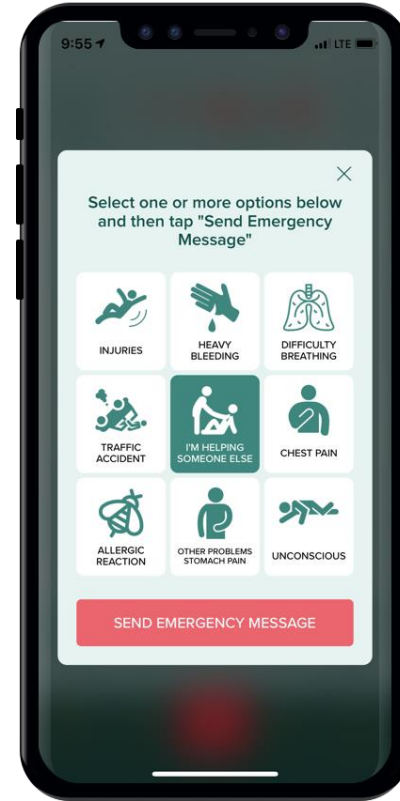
9:55

LTE

×

Select one or more options below and then tap "Send Emergency Message"

| | | |
|---|---|---|
| INJURIES | HEAVY BLEEDING | DIFFICULTY BREATHING |
| TRAFFIC ACCIDENT | I'M HELPING SOMEONE ELSE | CHEST PAIN |
| ALLERGIC REACTION | OTHER PROBLEMS STOMACH PAIN | UNCONSCIOUS |

SEND EMERGENCY MESSAGE